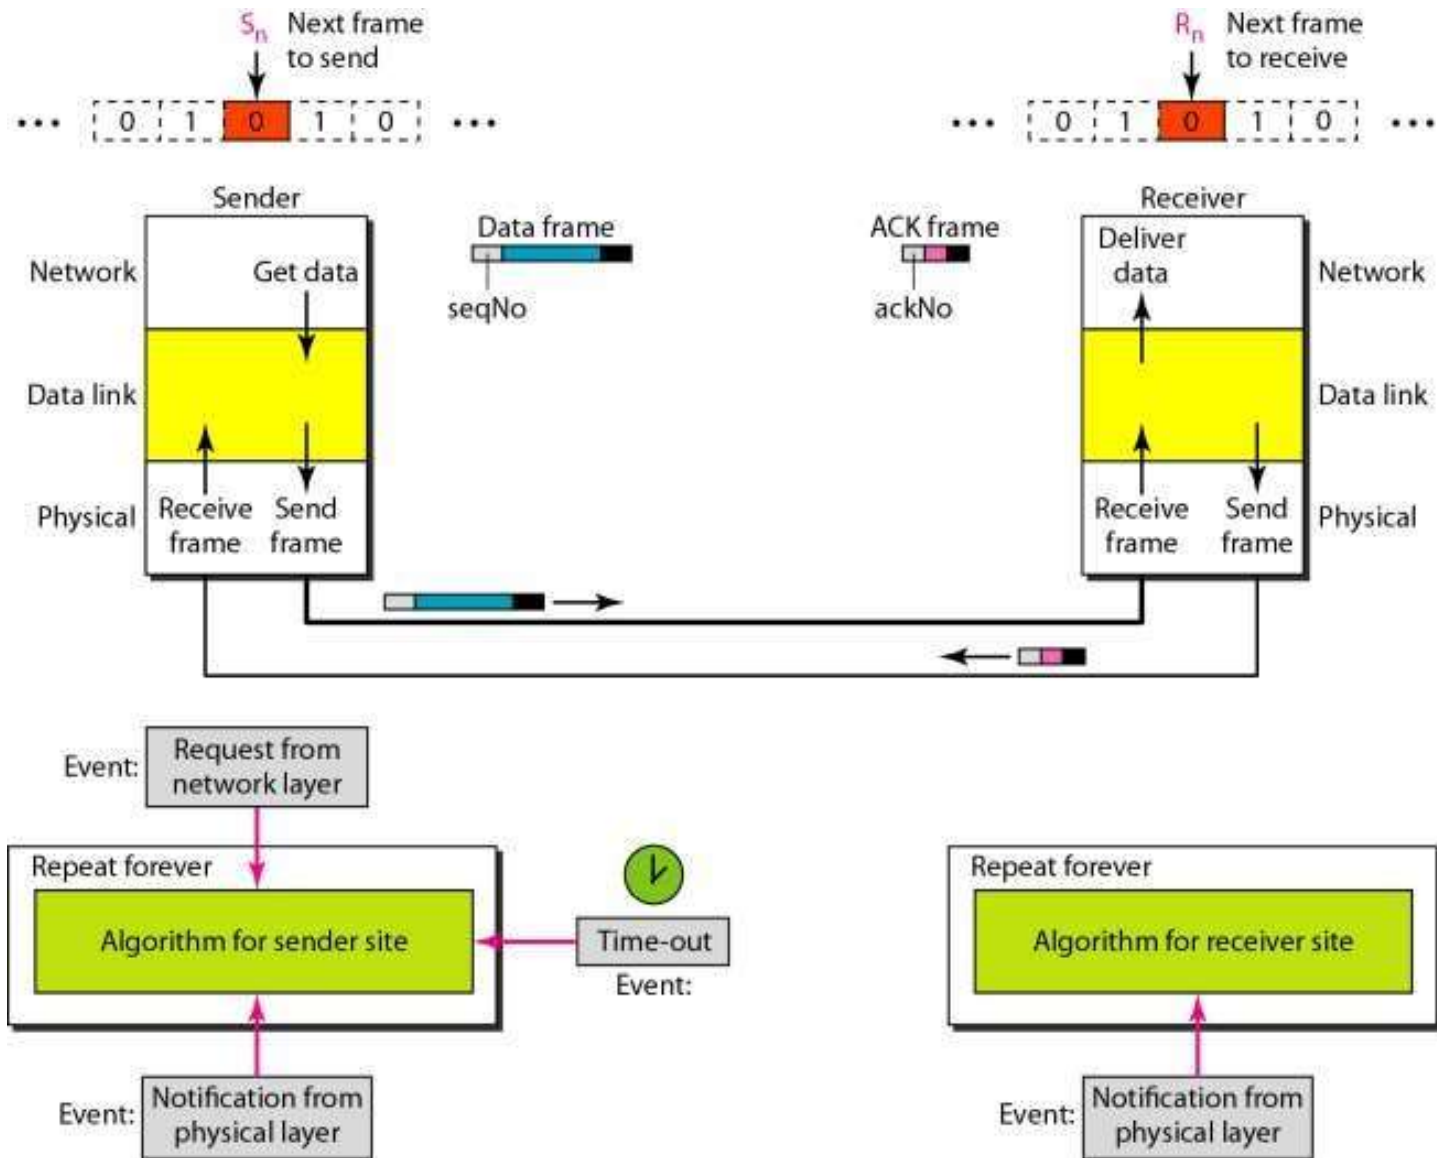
$S_n$ Next frame to send

... 0 1 0 1 0 ...

$R_n$ Next frame to receive

... 0 1 0 1 0 ...

Sender

Network

Get data

Data link

Physical

Receive frame

Send frame

Data frame

seqNo

ACK frame

ackNo

Receiver

Deliver data

Network

Data link

Physical

Receive frame

Send frame

Event: Request from network layer

Repeat forever

Algorithm for sender site

Time-out

Event:

Event: Notification from physical layer

Repeat forever

Algorithm for receiver site

Event: Notification from physical layer